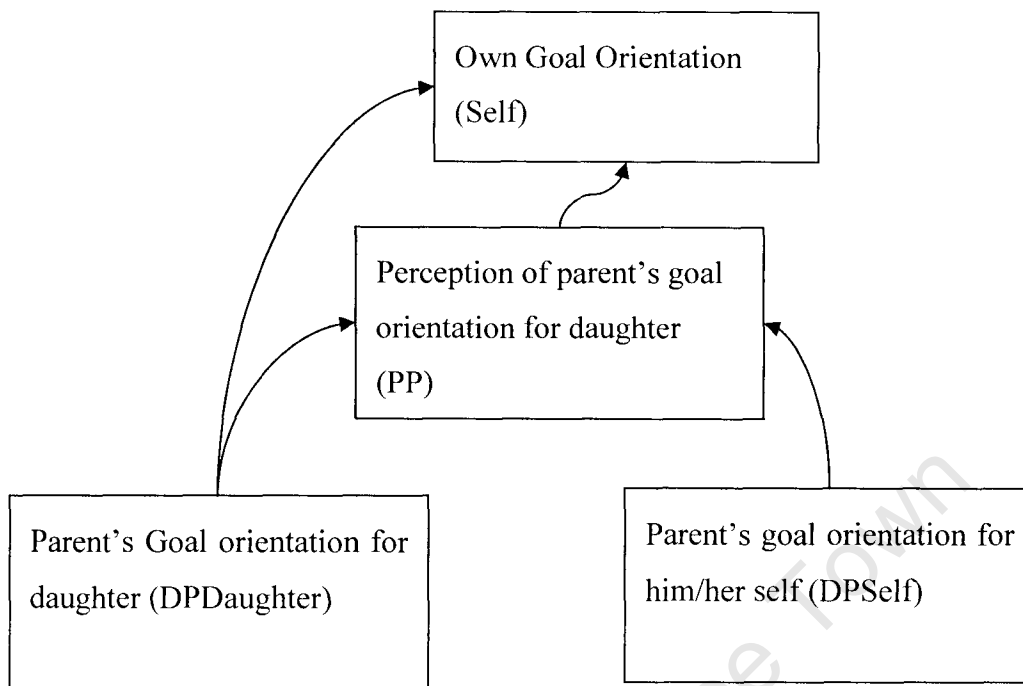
Own Goal Orientation (Self)

Perception of parent's goal orientation for daughter (PP)

Parent's Goal orientation for daughter (DPDaughter)

Parent's goal orientation for him/her self (DPSelf)

e Town